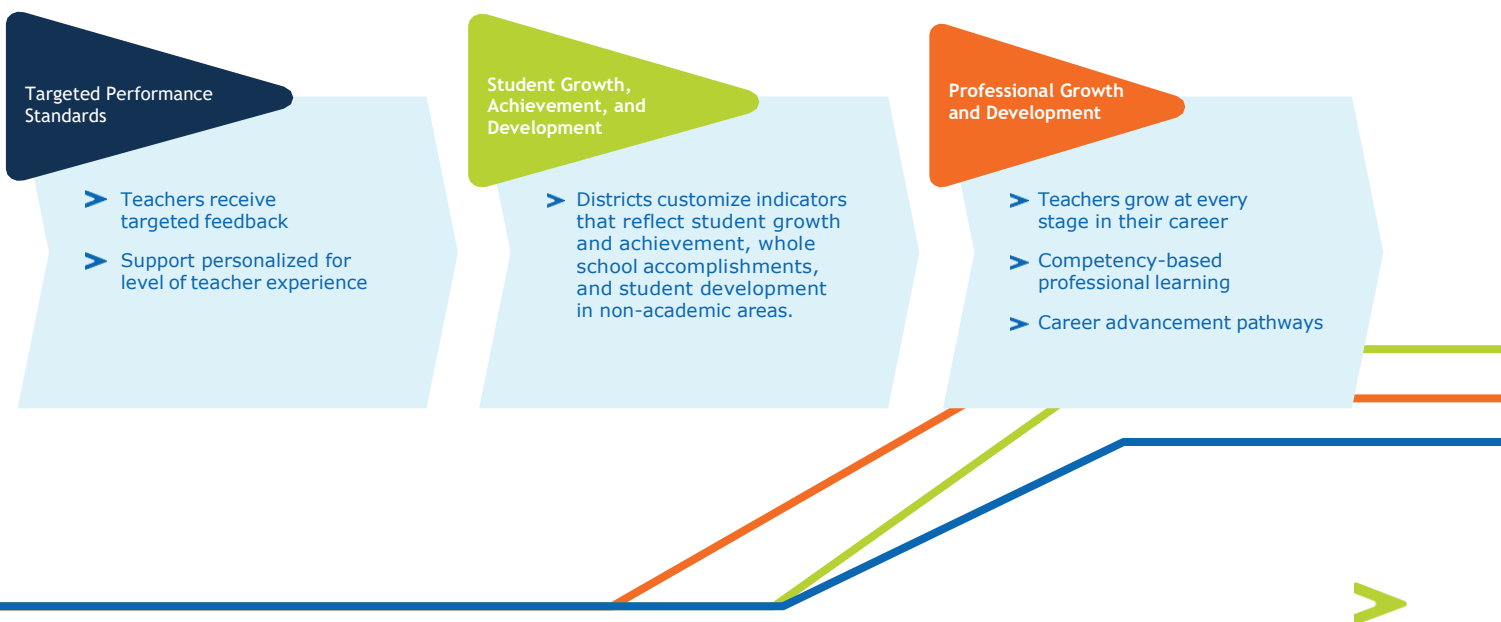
Targeted Performance Standards

Teachers receive targeted feedback

Support personalized for level of teacher experience

Student Growth, Achievement, and Development

Districts customize indicators that reflect student growth and achievement, whole school accomplishments, and student development in non-academic areas.

Professional Growth and Development

Teachers grow at every stage in their career

Competency-based professional learning

Career advancement pathways